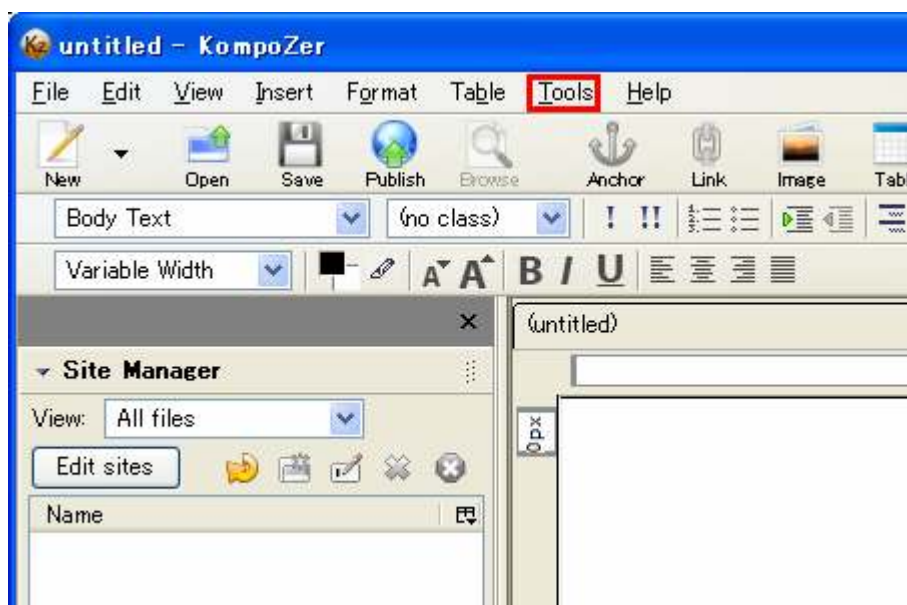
untitled - KompoZer

File Edit View Insert Format Table Tools Help

New Open Save Publish Browse Anchor Link Image Tabl

Body Text (no class)

Variable Width

B I U

×

(untitled)

Site Manager

View: All files

Edit sites

Name

0px